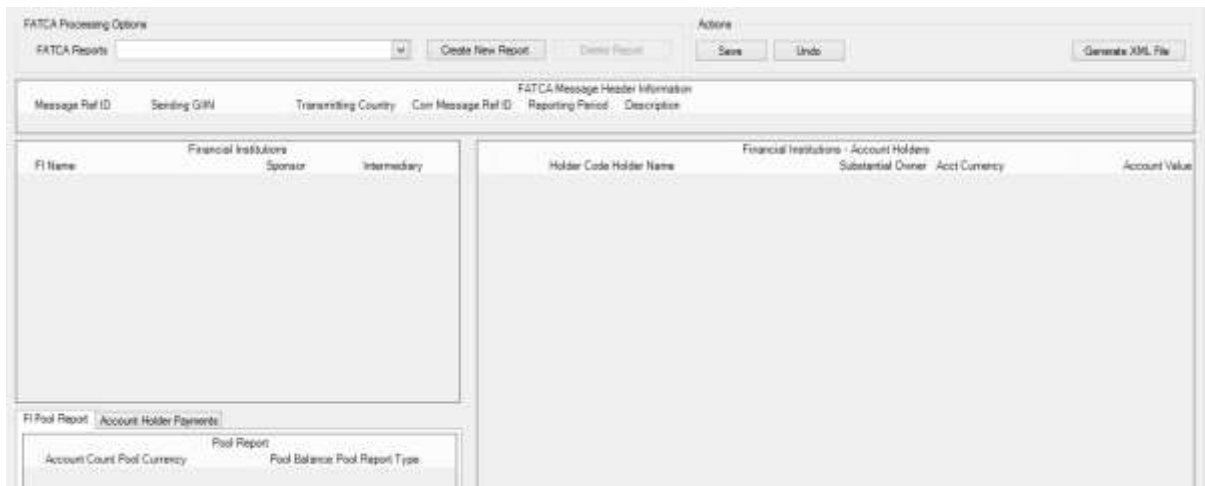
FATCA Processing Options

FATCA Reports

Create New Report

Delete Report

Actions

Save

Undo

Generate XML File

FATCA Message Header Information

Message Ref ID

Sending GIIN

Transmitting Country

Corr Message Ref ID

Reporting Period

Description

Financial Institutions

FI Name

Sponsor

Intermediary

Financial Institutions - Account Holders

Holder Code

Holder Name

Substantial Owner

Acct Currency

Account Value

FI Pool Report

Account Holder Payments

Pool Report

Account Count

Pool Currency

Pool Balance

Pool Report Type